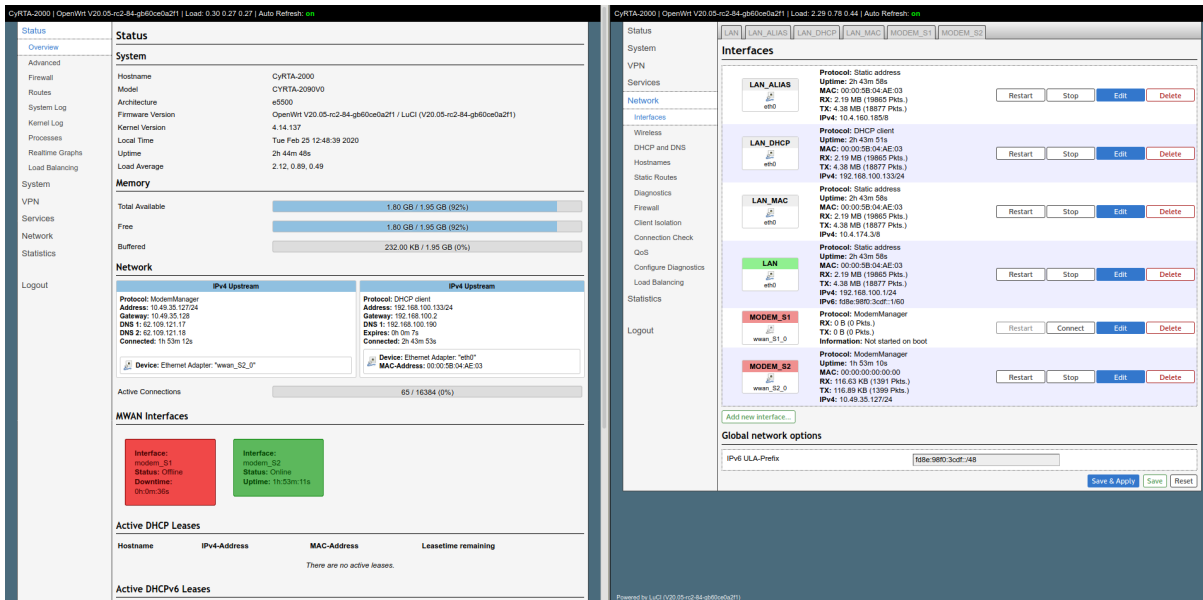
CyRTA-2000 | OpenWrt V20.05-rc2-84-gb60ce0a2f1 | Load: 0.30 0.27 0.27 | Auto Refresh: on

Status
Overview
Advanced
Firewall
Routes
System Log
Kernel Log
Processes
Realtime Graphs
Load Balancing
System
VPN
Services
Network
Statistics
Logout

Status

System

| | |
|---|---|
| Hostname | CyRTA-2000 |
| Model | CYRTA-2090V0 |
| Architecture | e5500 |
| Firmware Version | OpenWrt V20.05-rc2-84-gb60ce0a2f1 / LuCI (V20.05-rc2-84-gb60ce0a2f1) |
| Kernel Version | 4.14.137 |
| Local Time | Tue Feb 25 12:48:39 2020 |
| Uptime | 2h 44m 48s |
| Load Average | 2.12, 0.89, 0.49 |

Memory

| | |
|---|---|
| Total Available | 1.80 GB / 1.95 GB (92%) |
| Free | 1.80 GB / 1.95 GB (92%) |
| Buffered | 232.00 KB / 1.95 GB (0%) |

Network

IPv4 Upstream
Protocol: ModemManager
Address: 10.49.35.127/24
Gateway: 10.49.35.128
DNS 1: 62.109.121.17
DNS 2: 62.109.121.18
Connected: 1h 53m 12s
Device: Ethernet Adapter: "wwan_S2_0"

IPv4 Upstream
Protocol: DHCP client
Address: 192.168.100.133/24
Gateway: 192.168.100.2
DNS 1: 192.168.100.190
Expires: 0h 0m 7s
Connected: 2h 43m 53s
Device: Ethernet Adapter: "eth0"
MAC-Address: 00:00:5B:04:AE:03

Active Connections 65 / 16384 (0%)

MWAN Interfaces

Interface: modem_S1
Status: Offline
Downtime: 0h:0m:36s

Interface: modem_S2
Status: Online
Uptime: 1h:53m:11s

Active DHCP Leases

| Hostname | IPv4-Address | MAC-Address | Leasetime remaining |
|---|---|---|---|
| There are no active leases. | | | |

Active DHCPv6 Leases

CyRTA-2000 | OpenWrt V20.05-rc2-84-gb60ce0a2f1 | Load: 2.29 0.78 0.44 | Auto Refresh: on

Status
System
VPN
Services
Network
Interfaces
Wireless
DHCP and DNS
Hostnames
Static Routes
Diagnostics
Firewall
Client Isolation
Connection Check
QoS
Configure Diagnostics
Load Balancing
Statistics
Logout

LAN | LAN_ALIAS | LAN_DHCP | LAN_MAC | MODEM_S1 | MODEM_S2

Interfaces

LAN_ALIAS eth0
Protocol: Static address
Uptime: 2h 43m 58s
MAC: 00:00:5B:04:AE:03
RX: 2.19 MB (19865 Pkts.)
TX: 4.38 MB (18877 Pkts.)
IPv4: 10.4.160.185/8
Restart Stop Edit Delete

LAN_DHCP eth0
Protocol: DHCP client
Uptime: 2h 43m 51s
MAC: 00:00:5B:04:AE:03
RX: 2.19 MB (19865 Pkts.)
TX: 4.38 MB (18877 Pkts.)
IPv4: 192.168.100.133/24
Restart Stop Edit Delete

LAN_MAC eth0
Protocol: Static address
Uptime: 2h 43m 58s
MAC: 00:00:5B:04:AE:03
RX: 2.19 MB (19865 Pkts.)
TX: 4.38 MB (18877 Pkts.)
IPv4: 10.4.174.3/8
Restart Stop Edit Delete

LAN eth0
Protocol: Static address
Uptime: 2h 43m 58s
MAC: 00:00:5B:04:AE:03
RX: 2.19 MB (19865 Pkts.)
TX: 4.38 MB (18877 Pkts.)
IPv4: 192.168.100.1/24
IPv6: fd8e:98f0:3cdf::1/60
Restart Stop Edit Delete

MODEM_S1 wwan_S1_0
Protocol: ModemManager
RX: 0 B (0 Pkts.)
TX: 0 B (0 Pkts.)
Information: Not started on boot
Restart Connect Edit Delete

MODEM_S2 wwan_S2_0
Protocol: ModemManager
Uptime: 1h 53m 10s
MAC: 00:00:00:00:00:00
RX: 116.63 KB (1391 Pkts.)
TX: 116.89 KB (1399 Pkts.)
IPv4: 10.49.35.127/24
Restart Stop Edit Delete

Add new interface...

Global network options

IPv6 ULA-Prefix fd8e:98f0:3cdf::/48

Save & Apply Save Reset

Powered by LuCI (V20.05-rc2-84-gb60ce0a2f1)